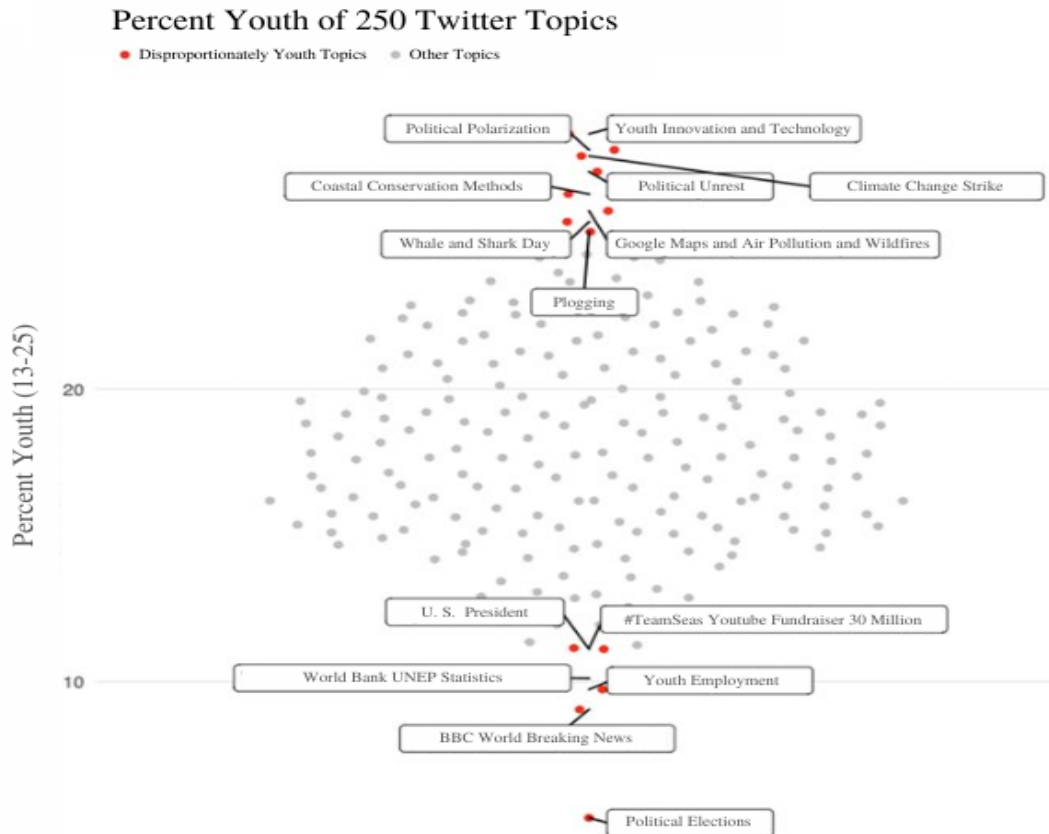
Percent Youth of 250 Twitter Topics

Disproportionately Youth Topics   Other Topics

Political Polarization
Youth Innovation and Technology
Coastal Conservation Methods
Political Unrest
Climate Change Strike
Whale and Shark Day
Google Maps and Air Pollution and Wildfires
Plogging

Percent Youth (13-25)

20

U. S. President
#TeamSeas Youtube Fundraiser 30 Million

10

World Bank UNEP Statistics
Youth Employment
BBC World Breaking News
Political Elections